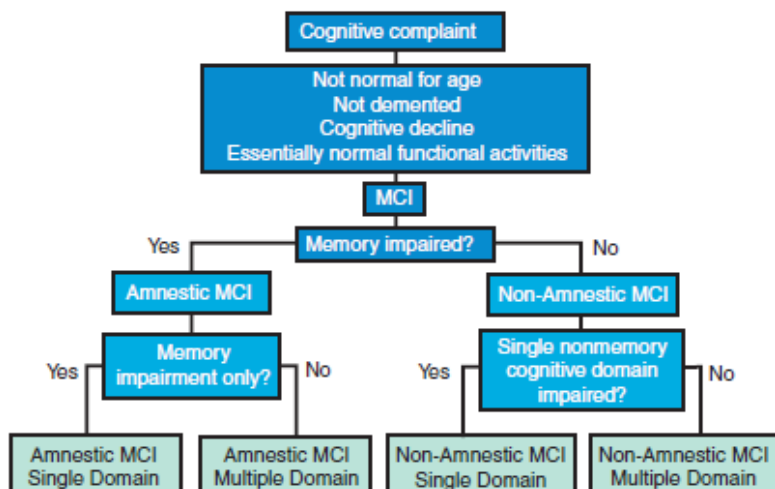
Cognitive complaint

Not normal for age
Not demented
Cognitive decline
Essentially normal functional activities

MCI

Memory impaired?

Yes

No

Amnestic MCI

Non-Amnestic MCI

Memory impairment only?

Yes

No

Single nonmemory cognitive domain impaired?

Yes

No

Amnestic MCI Single Domain

Amnestic MCI Multiple Domain

Non-Amnestic MCI Single Domain

Non-Amnestic MCI Multiple Domain